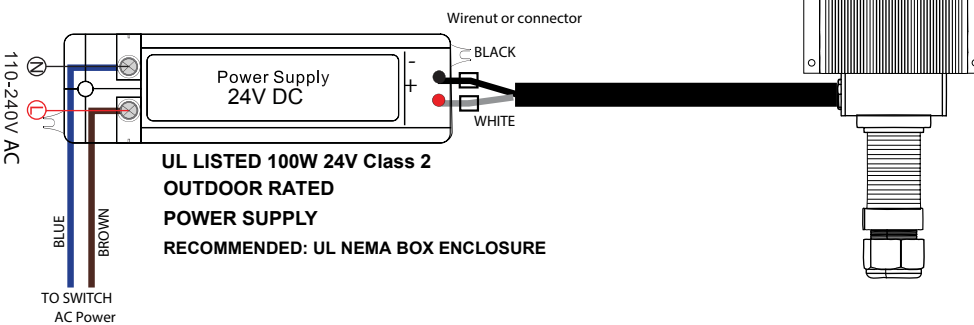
110-240V AC

N

L

Power Supply
24V DC

-
+

Wirenut or connector

BLACK

WHITE

UL LISTED 100W 24V Class 2
OUTDOOR RATED
POWER SUPPLY
RECOMMENDED: UL NEMA BOX ENCLOSURE

BLUE

BROWN

TO SWITCH
AC Power